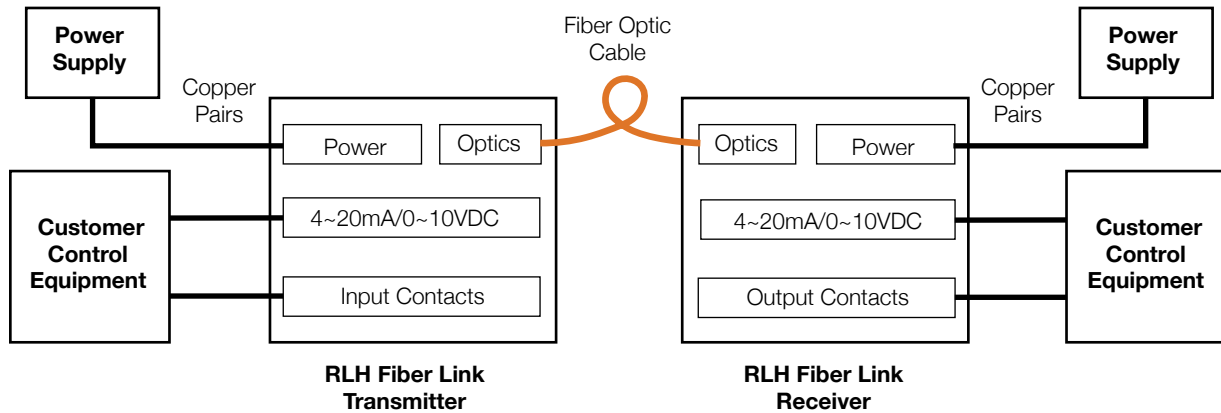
Power Supply

Copper Pairs

Fiber Optic Cable

Power Supply

Copper Pairs

Power

Optics

Optics

Power

Customer Control Equipment

4~20mA/0~10VDC

4~20mA/0~10VDC

Customer Control Equipment

Input Contacts

Output Contacts

RLH Fiber Link Transmitter

RLH Fiber Link Receiver